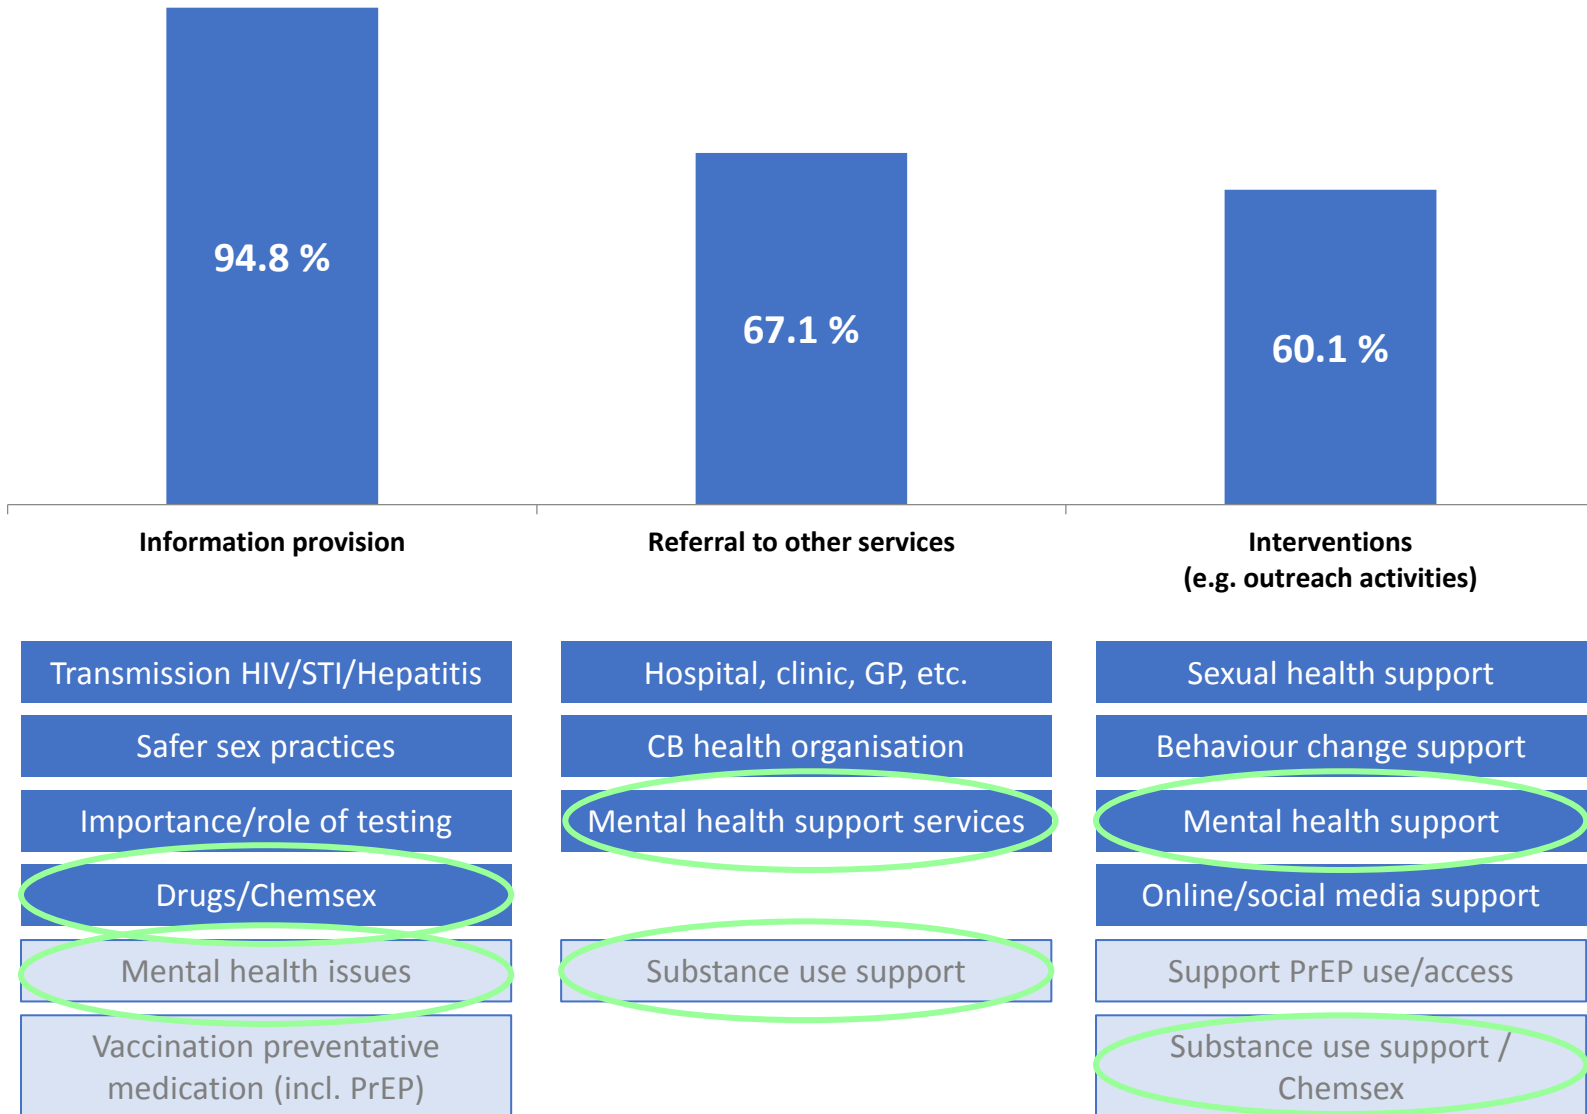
94.8 %

67.1 %

60.1 %

Information provision

Referral to other services

Interventions
(e.g. outreach activities)

Transmission HIV/STI/Hepatitis

Safer sex practices

Importance/role of testing

Drugs/Chemsex

Mental health issues

Vaccination preventative medication (incl. PrEP)

Hospital, clinic, GP, etc.

CB health organisation

Mental health support services

Substance use support

Sexual health support

Behaviour change support

Mental health support

Online/social media support

Support PrEP use/access

Substance use support / Chemsex